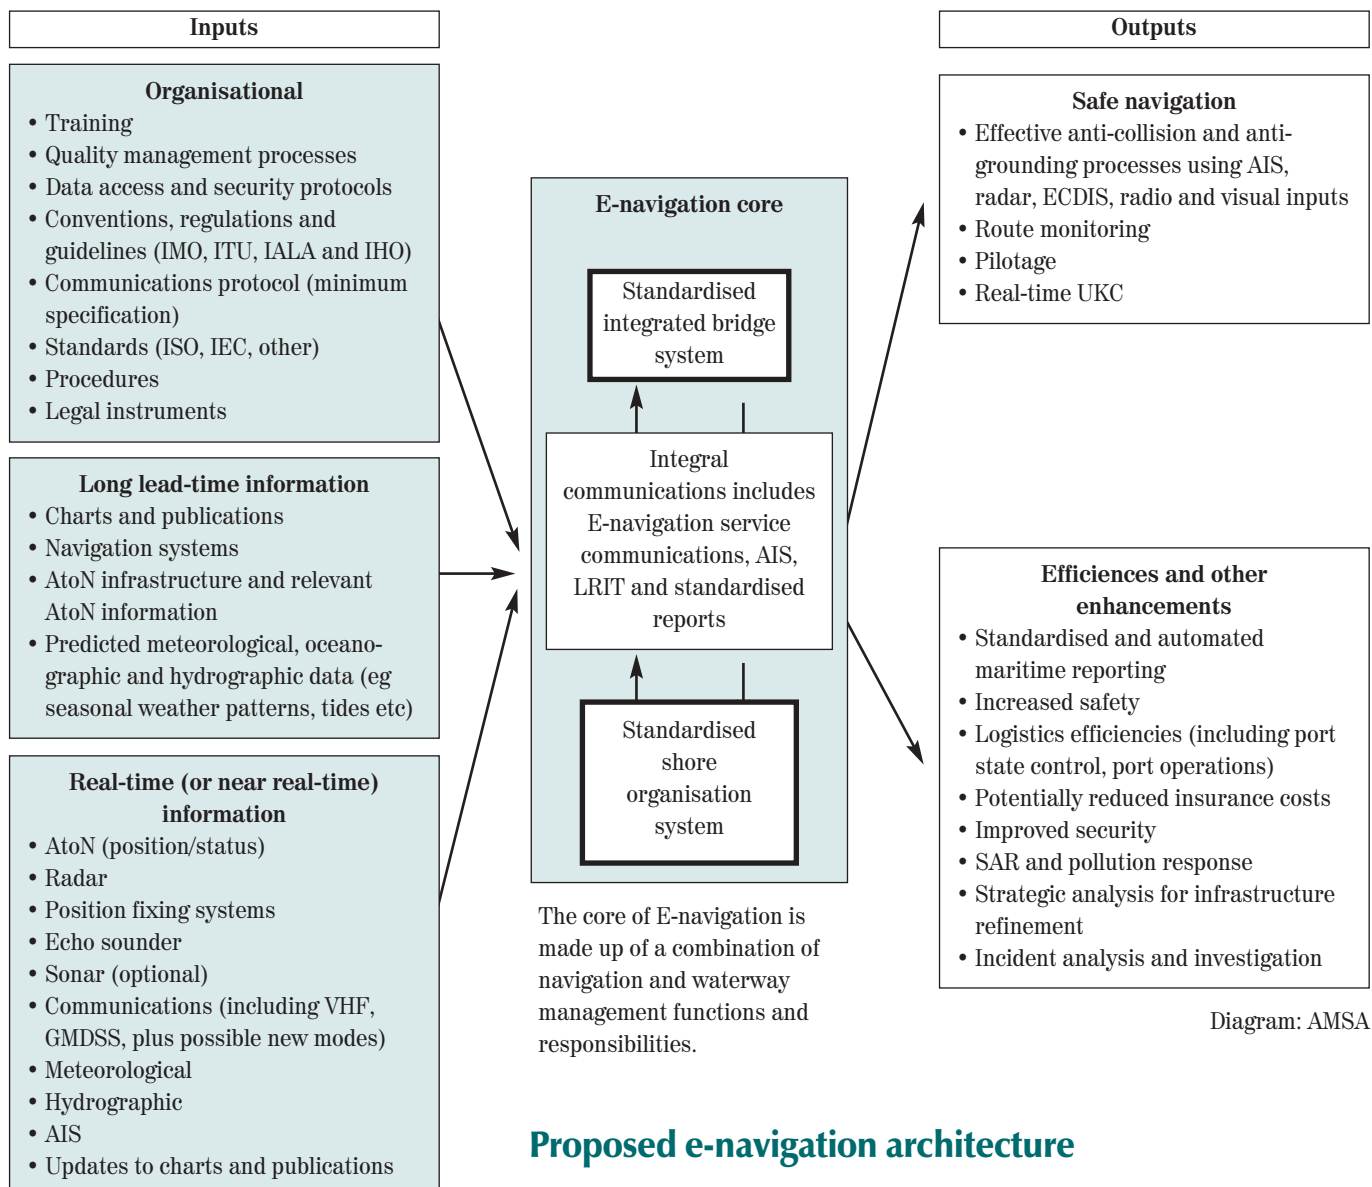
Inputs

Organisational
• Training
• Quality management processes
• Data access and security protocols
• Conventions, regulations and guidelines (IMO, ITU, IALA and IHO)
• Communications protocol (minimum specification)
• Standards (ISO, IEC, other)
• Procedures
• Legal instruments

Long lead-time information
• Charts and publications
• Navigation systems
• AtoN infrastructure and relevant AtoN information
• Predicted meteorological, oceanographic and hydrographic data (eg seasonal weather patterns, tides etc)

Real-time (or near real-time) information
• AtoN (position/status)
• Radar
• Position fixing systems
• Echo sounder
• Sonar (optional)
• Communications (including VHF, GMDSS, plus possible new modes)
• Meteorological
• Hydrographic
• AIS
• Updates to charts and publications

E-navigation core

Standardised integrated bridge system

Integral communications includes E-navigation service communications, AIS, LRIT and standardised reports

Standardised shore organisation system

The core of E-navigation is made up of a combination of navigation and waterway management functions and responsibilities.

Outputs

Safe navigation
• Effective anti-collision and anti-grounding processes using AIS, radar, ECDIS, radio and visual inputs
• Route monitoring
• Pilotage
• Real-time UKC

Efficiences and other enhancements
• Standardised and automated maritime reporting
• Increased safety
• Logistics efficiencies (including port state control, port operations)
• Potentially reduced insurance costs
• Improved security
• SAR and pollution response
• Strategic analysis for infrastructure refinement
• Incident analysis and investigation

Diagram: AMSA

Proposed e-navigation architecture